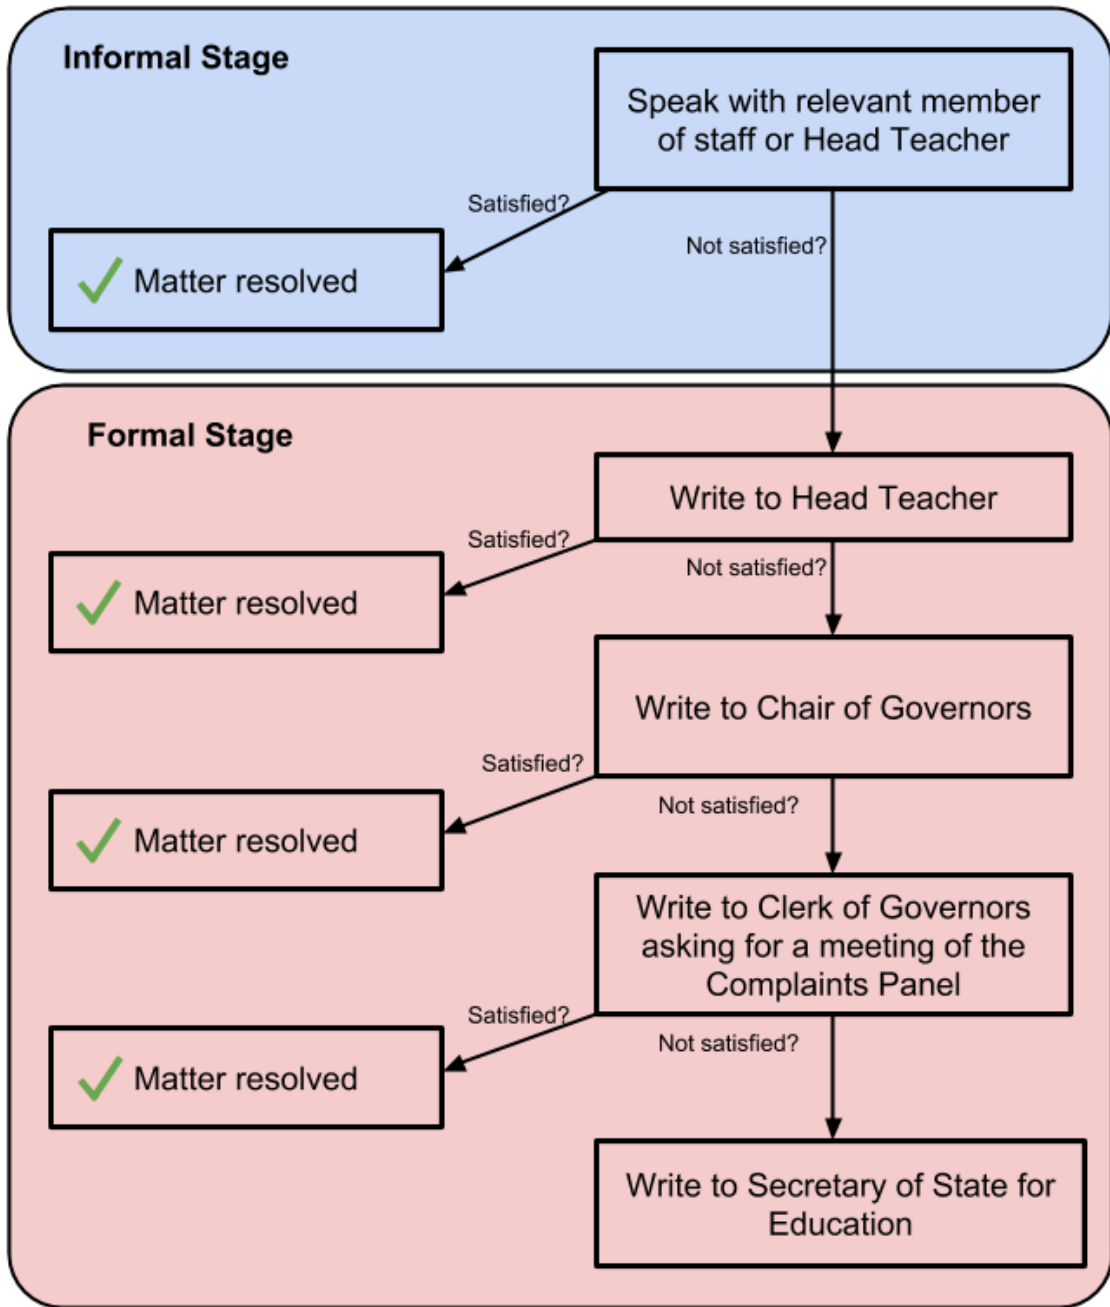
Informal Stage

Speak with relevant member of staff or Head Teacher

Satisfied?

Not satisfied?

✓ Matter resolved

Formal Stage

Write to Head Teacher

Satisfied?

Not satisfied?

✓ Matter resolved

Write to Chair of Governors

Satisfied?

Not satisfied?

✓ Matter resolved

Write to Clerk of Governors asking for a meeting of the Complaints Panel

Satisfied?

Not satisfied?

✓ Matter resolved

Write to Secretary of State for Education